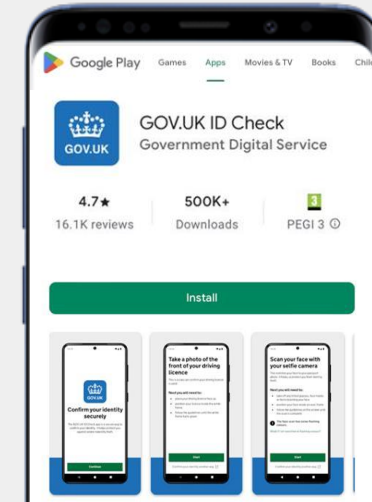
Google Play Games Apps Movies & TV Books Chil

GOV.UK

GOV.UK ID Check
Government Digital Service

4.7★
16.1K reviews

500K+
Downloads

3
PEGI 3 ⓘ

Install

GOV.UK
Confirm your identity securely
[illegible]
Continue

Take a photo of the front of your driving licence
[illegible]
Start

Scan your face with your selfie camera
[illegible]
Start